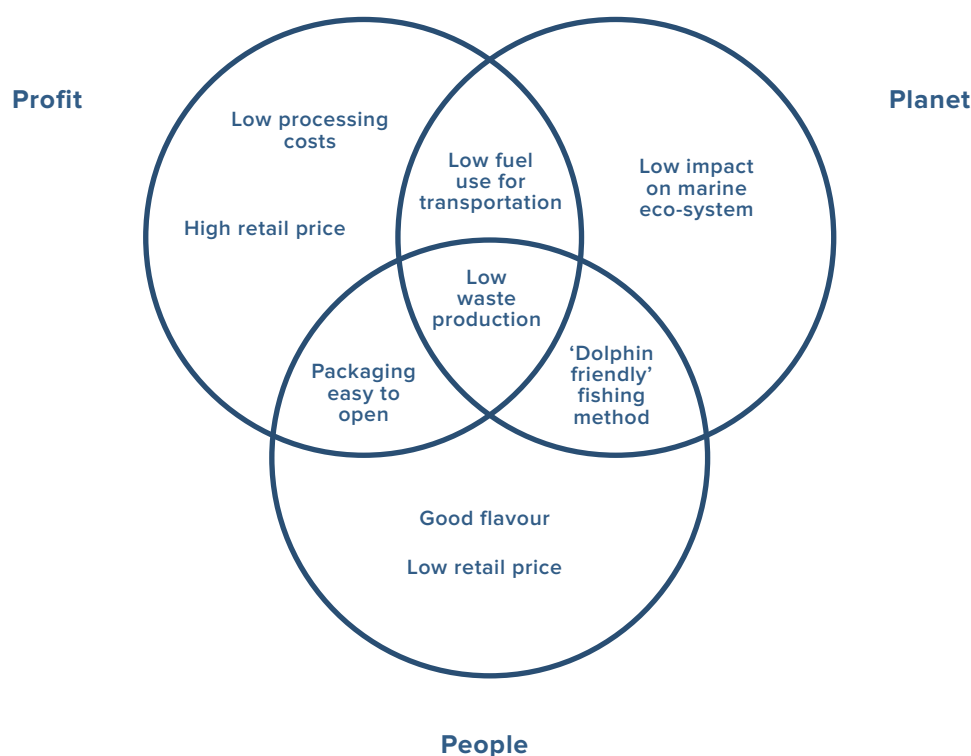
Profit

Planet

Low processing costs

High retail price

Low fuel use for transportation

Low impact on marine eco-system

Low waste production

Packaging easy to open

'Dolphin friendly' fishing method

Good flavour

Low retail price

People